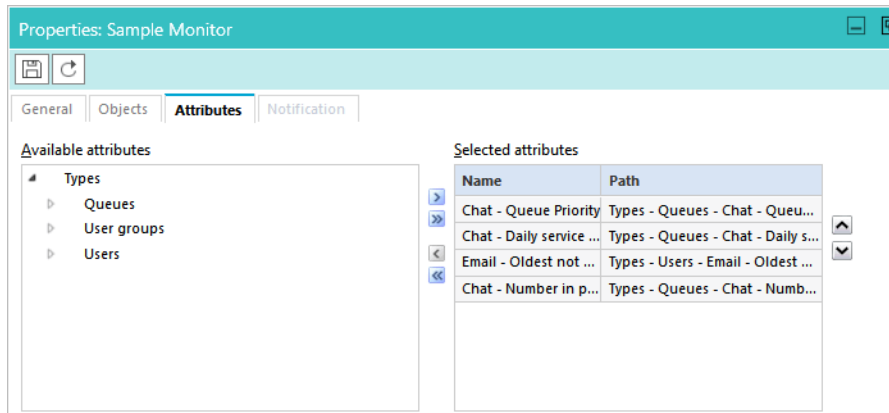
Properties: Sample Monitor

General | Objects | Attributes | Notification

Available attributes

Types
Queues
User groups
Users

Selected attributes

| Name | Path |
|---|---|
| Chat - Queue Priority | Types - Queues - Chat - Queu... |
| Chat - Daily service ... | Types - Queues - Chat - Daily s... |
| Email - Oldest not ... | Types - Users - Email - Oldest ... |
| Chat - Number in p... | Types - Queues - Chat - Numb... |